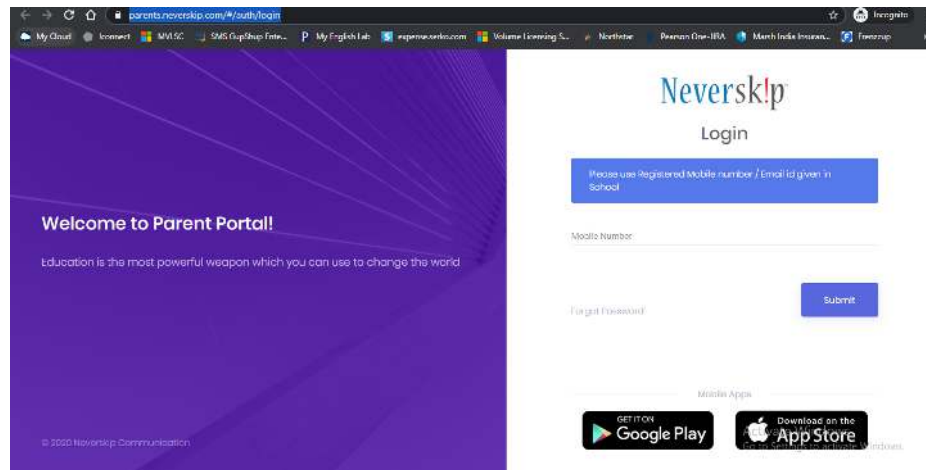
parents.neverskip.com/#/auth/login

Incognito

My Cloud Iconnect MVLSC SMS GupShup Ente... My English Lab expensewerks.com Volume Licensing S... Northstar Pearson One-IBA Marsh India Insuran... Freezup

Welcome to Parent Portal!

Education is the most powerful weapon which you can use to change the world

© 2020 Neverskip Communication

Neversk!p

Login

Please use Registered Mobile number / Email id given in School

Mobile Number

Forgot Password

Submit

Mobile Apps

GET IT ON Google Play

Download on the App Store

Activate Windows
Go to Settings to activate Windows.